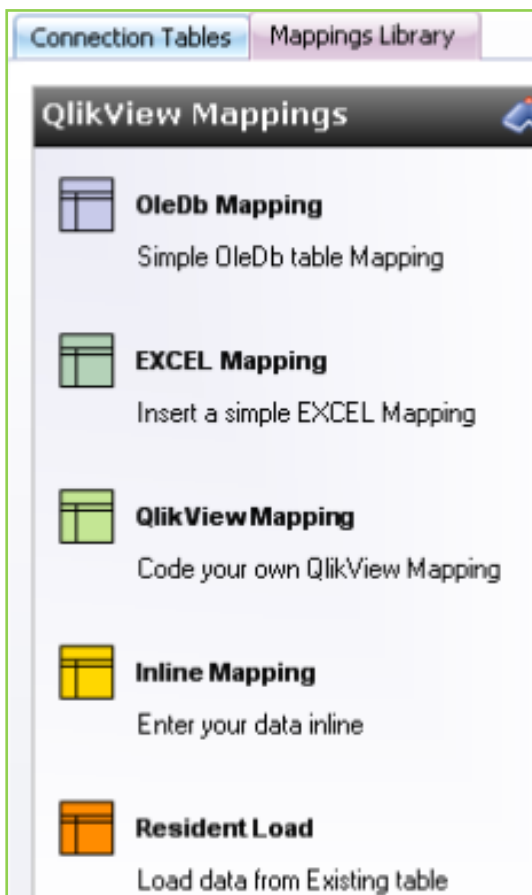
Connection Tables
Mappings Library

QlikView Mappings

OleDb Mapping
Simple OleDb table Mapping

EXCEL Mapping
Insert a simple EXCEL Mapping

QlikView Mapping
Code your own QlikView Mapping

Inline Mapping
Enter your data inline

Resident Load
Load data from Existing table